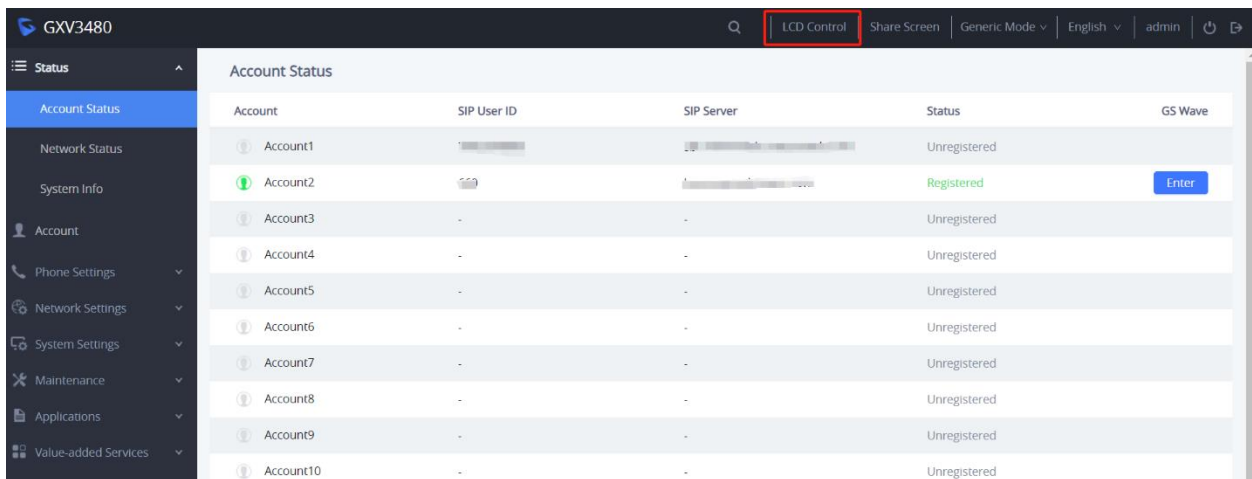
GXV3480

LCD Control | Share Screen | Generic Mode | English | admin

Status
Account Status
Network Status
System Info
Account
Phone Settings
Network Settings
System Settings
Maintenance
Applications
Value-added Services

Account Status

| Account | SIP User ID | SIP Server | Status | GS Wave |
|---|---|---|---|---|
| Account1 | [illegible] | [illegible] | Unregistered | |
| Account2 | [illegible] | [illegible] | Registered | Enter |
| Account3 | - | - | Unregistered | |
| Account4 | - | - | Unregistered | |
| Account5 | - | - | Unregistered | |
| Account6 | - | - | Unregistered | |
| Account7 | - | - | Unregistered | |
| Account8 | - | - | Unregistered | |
| Account9 | - | - | Unregistered | |
| Account10 | - | - | Unregistered | |